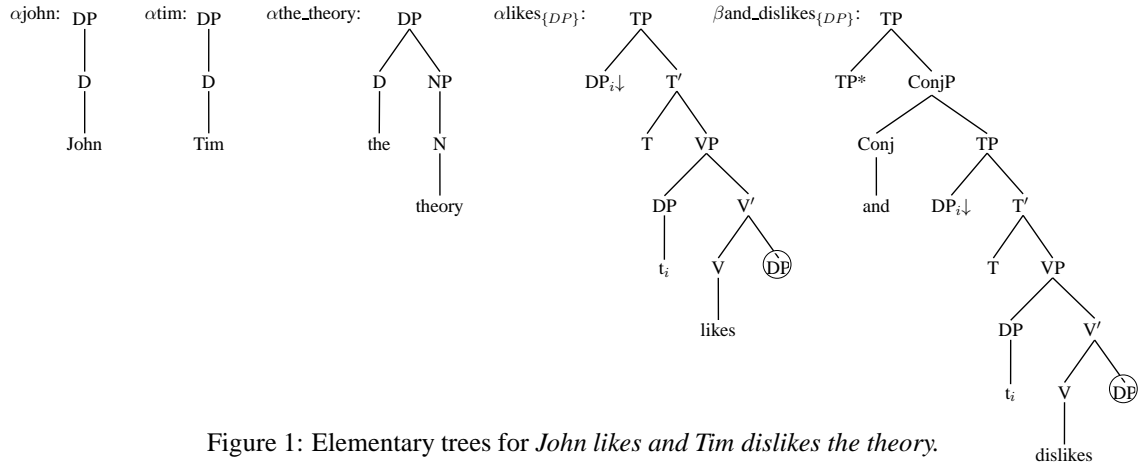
$\alpha$john: DP
D
John

$\alpha$tim: DP
D
Tim

$\alpha$the_theory: DP
D NP
the N
theory

$\alpha$likes$_{\{DP\}}$: TP
DP$_i\downarrow$ T$'$
T VP
DP V$'$
t$_i$ V DP
likes

$\beta$and_dislikes$_{\{DP\}}$: TP
TP* ConjP
Conj TP
and DP$_i\downarrow$ T$'$
T VP
DP V$'$
t$_i$ V DP
dislikes

Figure 1: Elementary trees for *John likes and Tim dislikes the theory.*